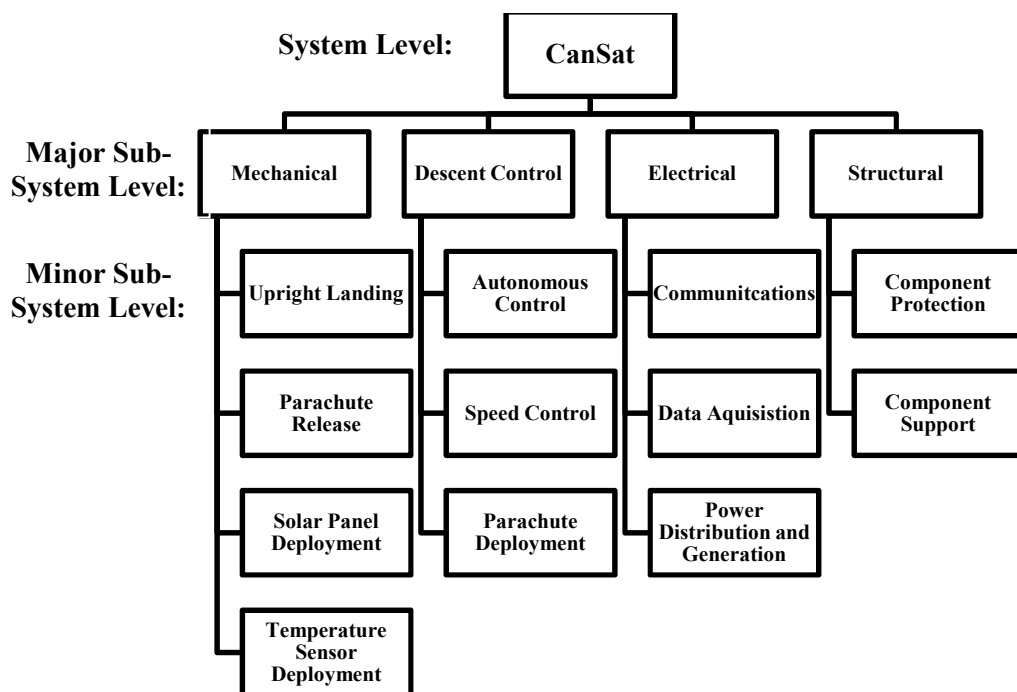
System Level:

CanSat

Major Sub-System Level:

Mechanical

Descent Control

Electrical

Structural

Minor Sub-System Level:

Upright Landing

Parachute Release

Solar Panel Deployment

Temperature Sensor Deployment

Autonomous Control

Speed Control

Parachute Deployment

Communitcations

Data Aquisistion

Power Distribution and Generation

Component Protection

Component Support